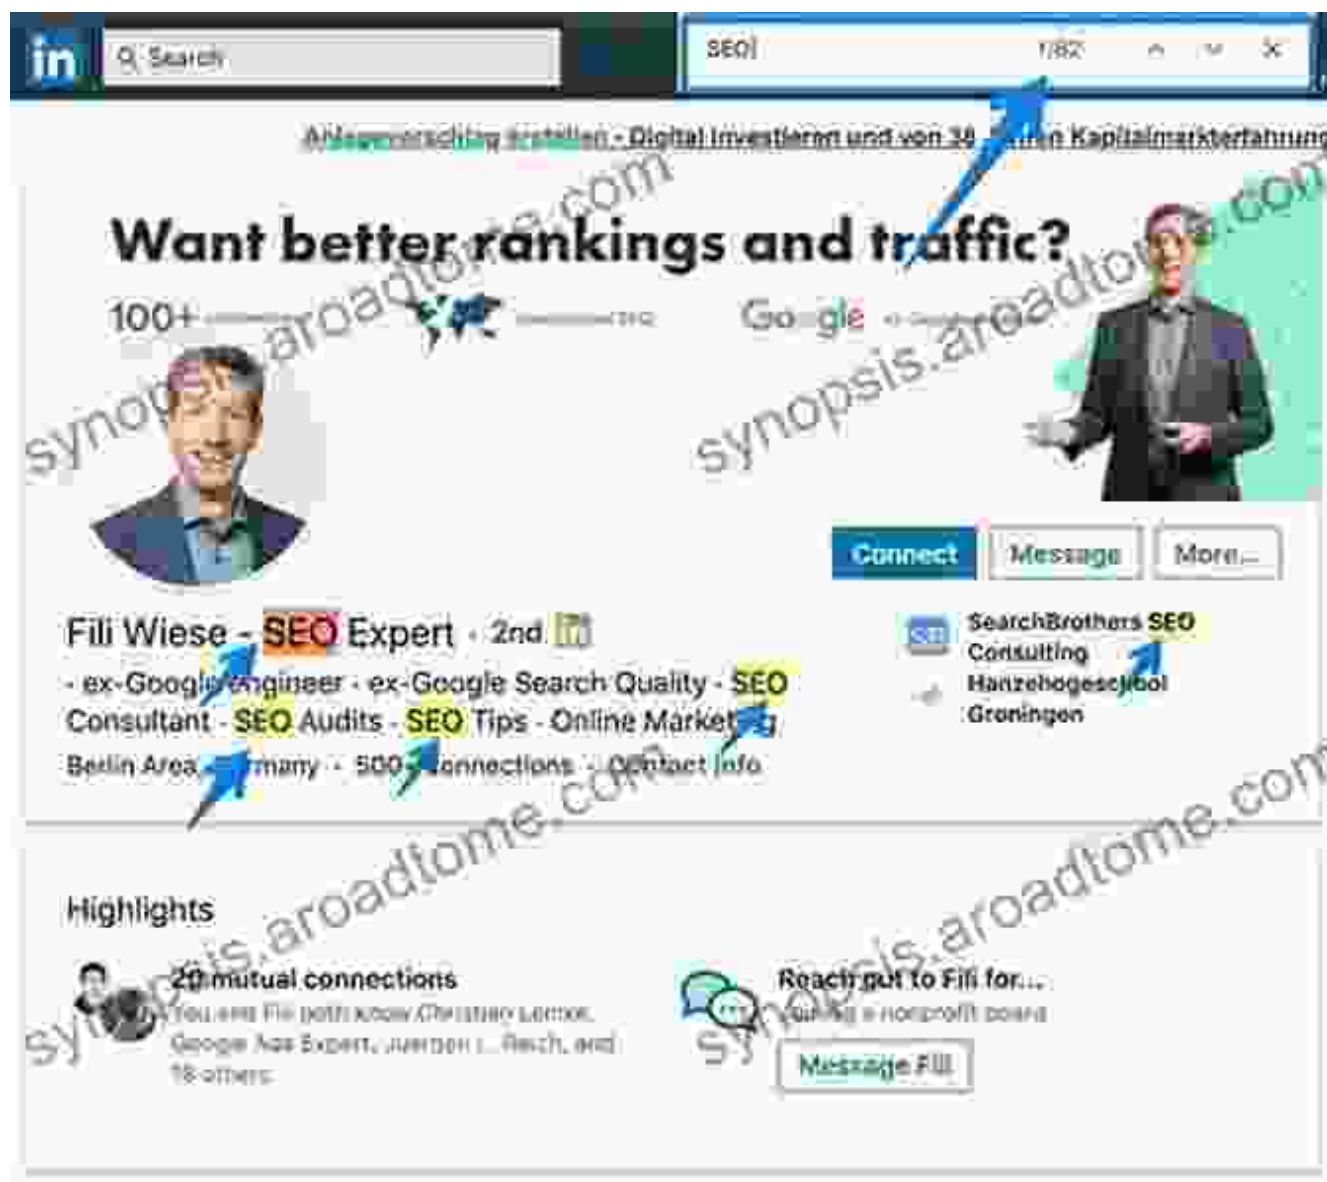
in Search

SEO 1/82

Anlagevorschlag erstellen - Digital investieren und von 38 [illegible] Kapitalmarkterfahrung

synopsis.aroadtome.com

Want better rankings and traffic?

100+ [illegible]

Google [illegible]

synopsis.aroadtome.com

Connect Message More...

Fili Wiese - SEO Expert · 2nd

- ex-Google Engineer - ex-Google Search Quality - SEO Consultant - SEO Audits - SEO Tips - Online Marketing

Berlin Area, Germany · 500+ connections · Contact info

SearchBrothers SEO Consulting

Hanzehogeschool Groningen

synopsis.aroadtome.com

Highlights

20 mutual connections

You and Fili both know Christian Lemoe, Google Ads Expert, Juergen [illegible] Resch, and 18 others

Reach out to Fili for...

Joining a nonprofit board

Message Fili

synopsis.aroadtome.com